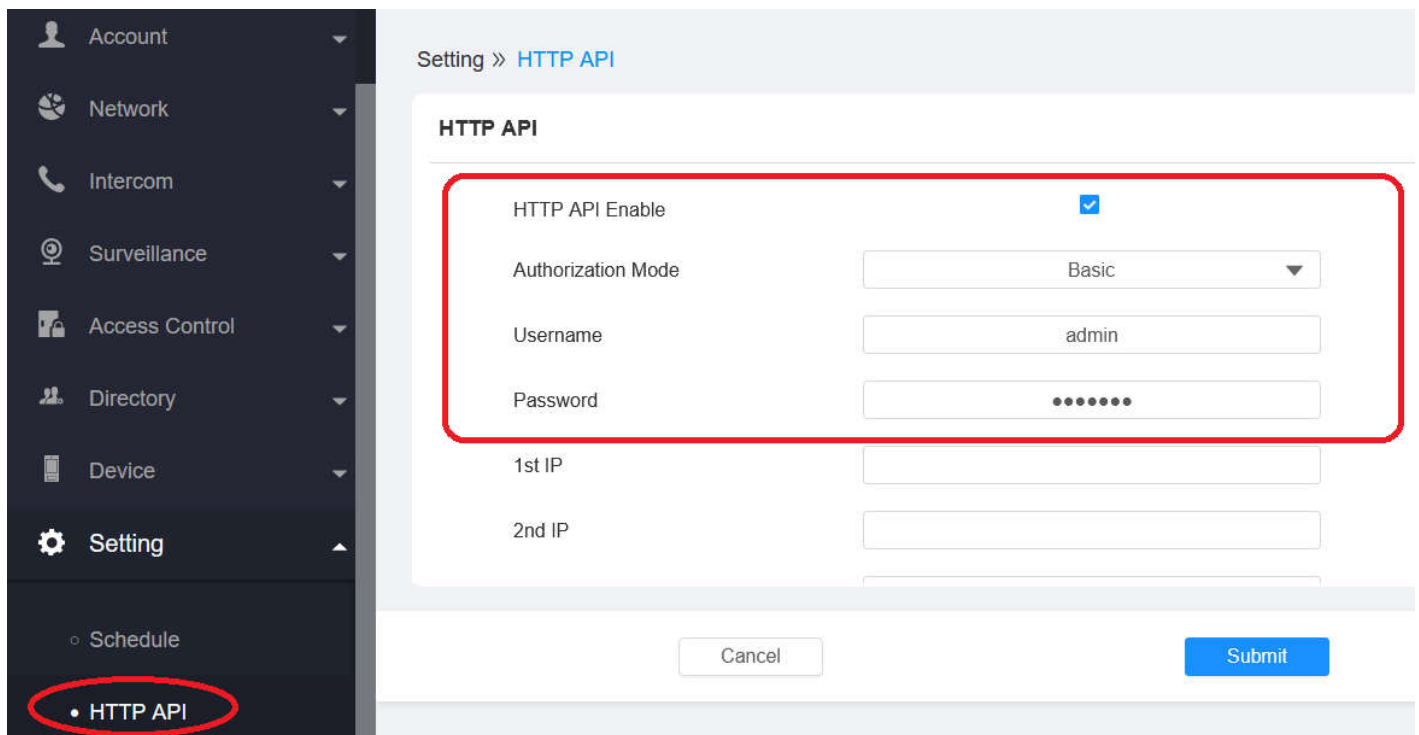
Account
Network
Intercom
Surveillance
Access Control
Directory
Device
Setting
Schedule
HTTP API

Setting » HTTP API

HTTP API

HTTP API Enable
Authorization Mode Basic
Username admin
Password •••••••
1st IP
2nd IP

Cancel
Submit